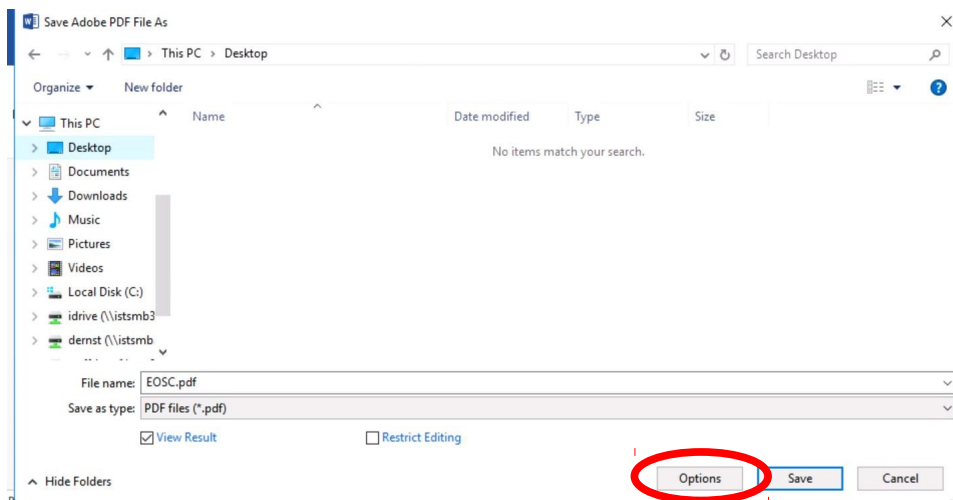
Save Adobe PDF File As

This PC > Desktop

Search Desktop

Organize ▾ New folder

This PC
Desktop
Documents
Downloads
Music
Pictures
Videos
Local Disk (C:)
idrive (\\istsmb3
dernst (\\istsmb

Name | Date modified | Type | Size

No items match your search.

File name: EOSC.pdf

Save as type: PDF files (*.pdf)

View Result

Restrict Editing

Hide Folders

Options

Save

Cancel